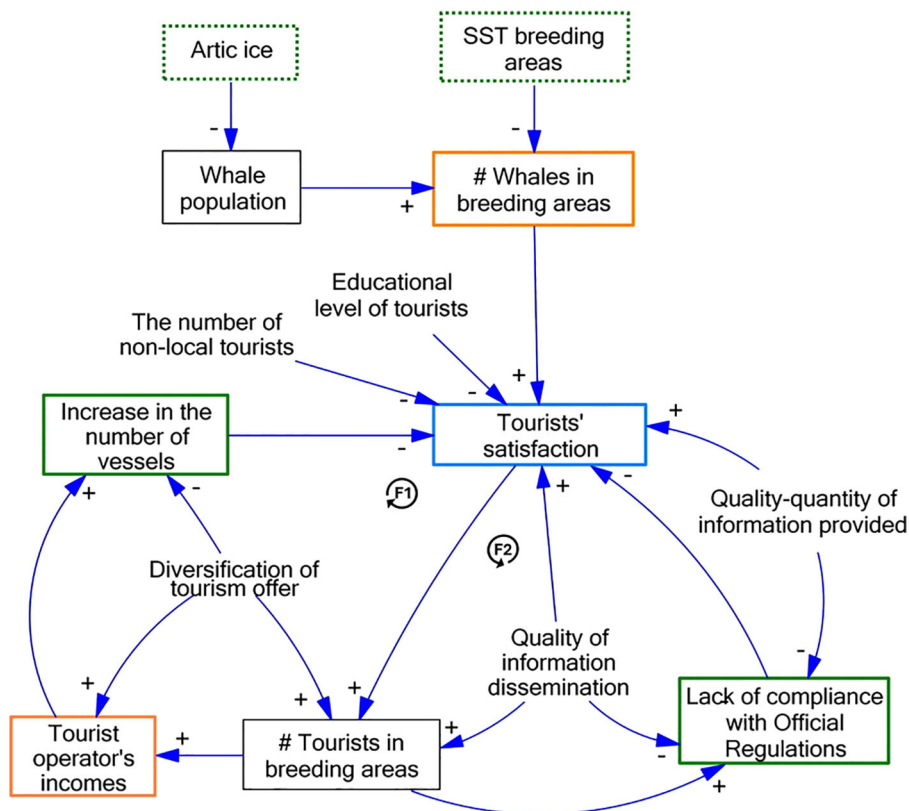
Artic ice

SST breeding areas

-

-

Whale population

+

# Whales in breeding areas

Educational level of tourists

The number of non-local tourists

-

-

+

Increase in the number of vessels

-

-

Tourists' satisfaction

+

+

-

-

F1

F2

Quality-quantity of information provided

+

Diversification of tourism offer

+

-

Quality of information dissemination

+

+

+

+

Lack of compliance with Official Regulations

-

+

Tourist operator's incomes

# Tourists in breeding areas

+